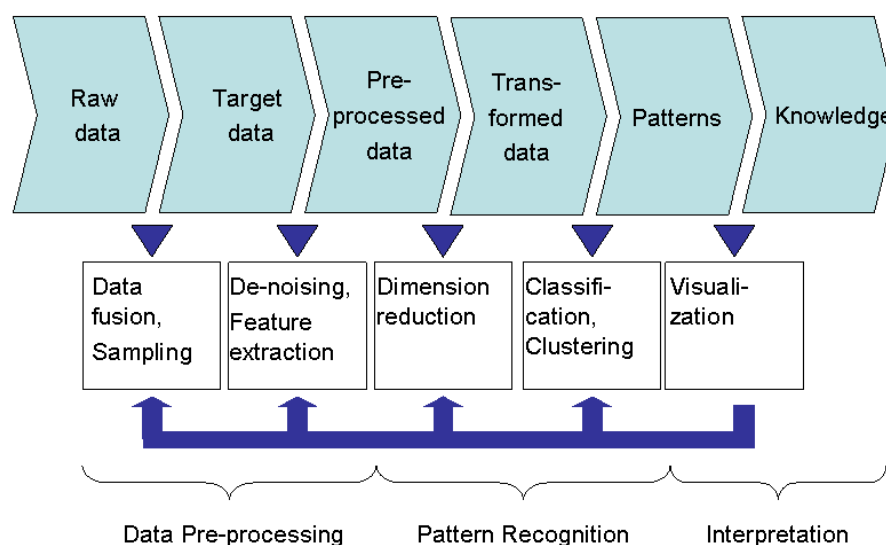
Raw data

Target data

Pre-processed data

Transformed data

Patterns

Knowledge

Data fusion, Sampling

De-noising, Feature extraction

Dimension reduction

Classification, Clustering

Visualization

Data Pre-processing

Pattern Recognition

Interpretation